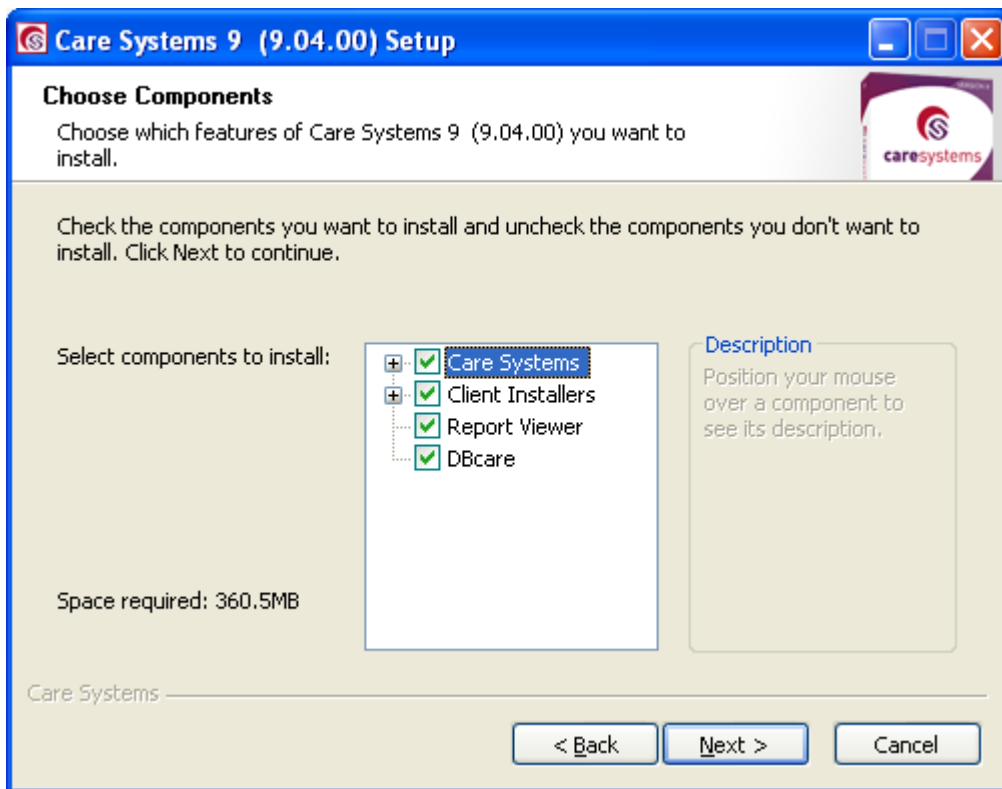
Care Systems 9 (9.04.00) Setup

Choose Components
Choose which features of Care Systems 9 (9.04.00) you want to install.

caresystems

Check the components you want to install and uncheck the components you don't want to install. Click Next to continue.

Select components to install:

Care Systems
Client Installers
Report Viewer
DBcare

Description
Position your mouse over a component to see its description.

Space required: 360.5MB

Care Systems

< Back
Next >
Cancel